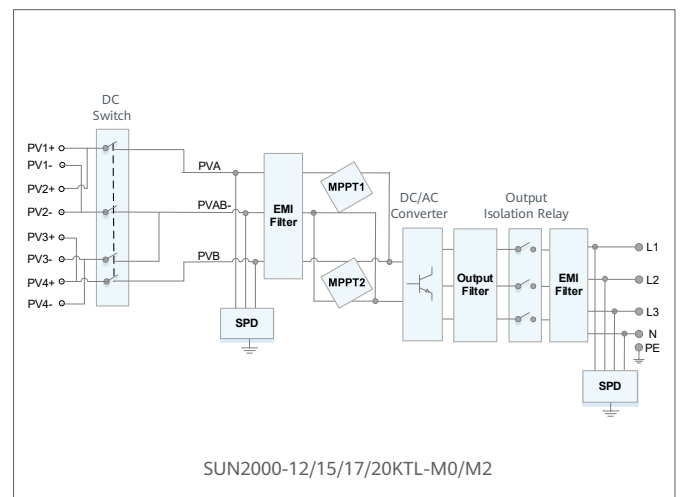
DC Switch

PV1+
PV1-
PV2+
PV2-
PV3+
PV3-
PV4+
PV4-

PVA
PVAB-
PVB

EMI Filter

MPPT1
MPPT2

SPD

DC/AC Converter

Output Filter

Output Isolation Relay

EMI Filter

L1
L2
L3
N
PE

SPD

SUN2000-12/15/17/20KTL-M0/M2